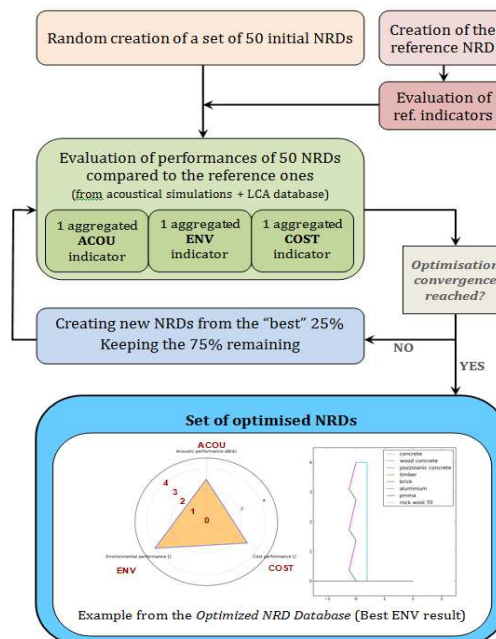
Random creation of a set of 50 initial NRDs

Creation of the reference NRD

Evaluation of ref. indicators

Evaluation of performances of 50 NRDs compared to the reference ones
(from acoustical simulations + LCA database)

1 aggregated ACOU indicator

1 aggregated ENV indicator

1 aggregated COST indicator

Optimisation convergence reached?

Creating new NRDs from the "best" 25%
Keeping the 75% remaining

NO

YES

Set of optimised NRDs

ACOU

Acoustic performance dB(A)

4
3
2
1
0

Environmental performance []

Cost performance []

ENV

COST

concrete
wood concrete
pozzolanic concrete
timber
brick
aluminium
prima
rock wool 70

Example from the *Optimized NRD Database* (Best ENV result)